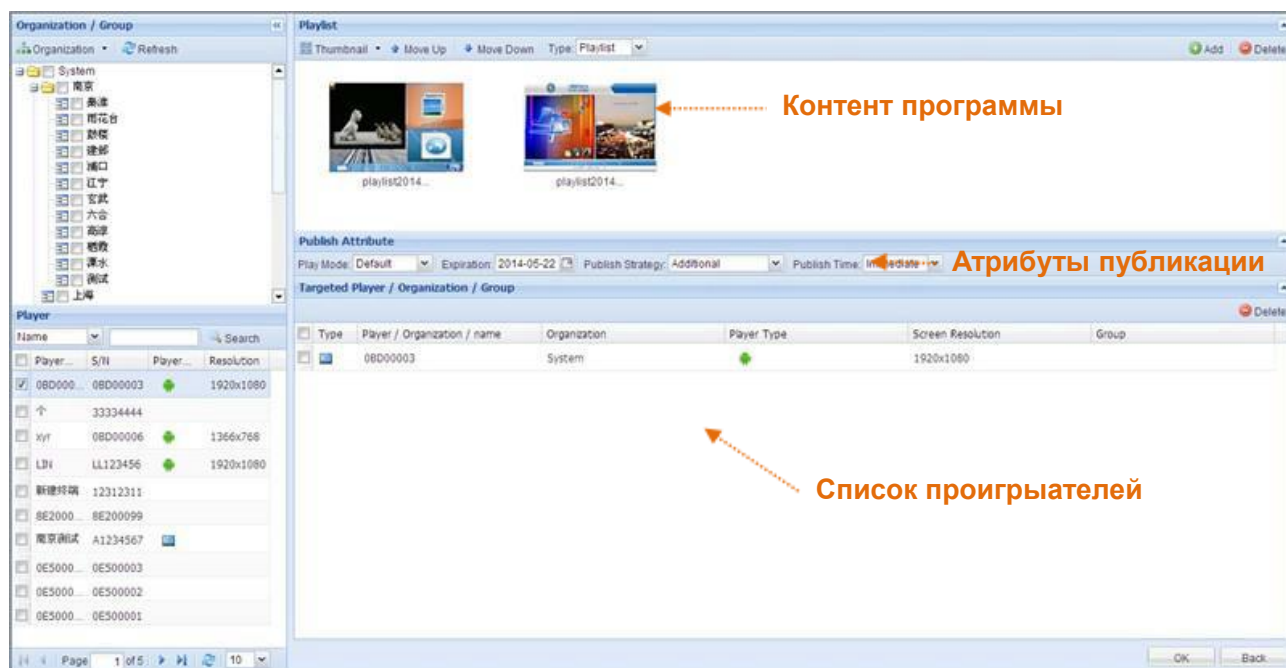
Organization / Group

Organization Refresh

System
南京
秦淮
雨花台
鼓楼
建邺
浦口
江宁
玄武
六合
高淳
栖霞
溧水
测试
上海

Player

Name Search

| | Player... | S/N | Player... | Resolution |
|---|---|---|---|---|
| | 0BD000... | 0BD00003 | | 1920x1080 |
| | 个 | 33334444 | | |
| | xyr | 0BD00006 | | 1366x768 |
| | LIN | LL123456 | | 1920x1080 |
| | 新建终端 | 12312311 | | |
| | 8E2000... | 8E200099 | | |
| | 南京测试 | A1234567 | | |
| | 0E5000... | 0E500003 | | |
| | 0E5000... | 0E500002 | | |
| | 0E5000... | 0E500001 | | |

Page 1 of 5 10

Playlist

Thumbnail Move Up Move Down Type: Playlist Add Delete

playlist2014... playlist2014...

Контент программы

Publish Attribute

Play Mode: Default Expiration: 2014-05-22 Publish Strategy: Additional Publish Time: Immediate

Атрибуты публикации

Targeted Player / Organization / Group

Delete

| | Type | Player / Organization / name | Organization | Player Type | Screen Resolution | Group |
|---|---|---|---|---|---|---|
| | | 0BD00003 | System | | 1920x1080 | |

Список проигрыателей

OK Back